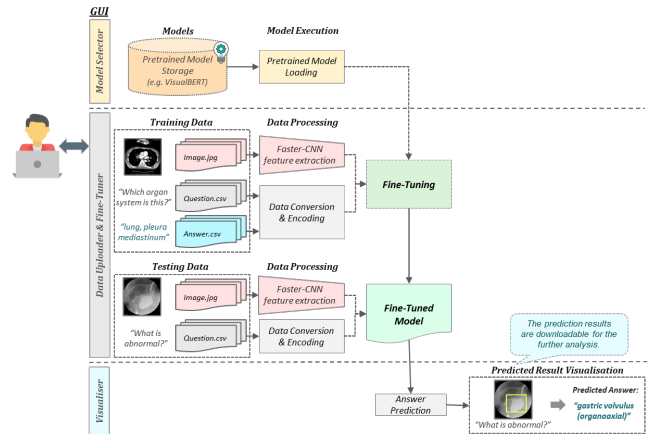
GUI

Model Selector

Models

Pretrained Model Storage (e.g. VisualBERT)

Model Execution

Pretrained Model Loading

Data Uploader & Fine-Tuner

Training Data

Image.jpg

"Which organ system is this?"

Question.csv

"lung, pleura mediastinum"

Answer.csv

Data Processing

Faster-CNN feature extraction

Data Conversion & Encoding

Fine-Tuning

Testing Data

Image.jpg

"What is abnormal?"

Question.csv

Data Processing

Faster-CNN feature extraction

Data Conversion & Encoding

Fine-Tuned Model

The prediction results are downloadable for the further analysis.

Visualiser

Answer Prediction

Predicted Result Visualisation

"What is abnormal?"

Predicted Answer:

"gastric volvulus (organoaxial)"